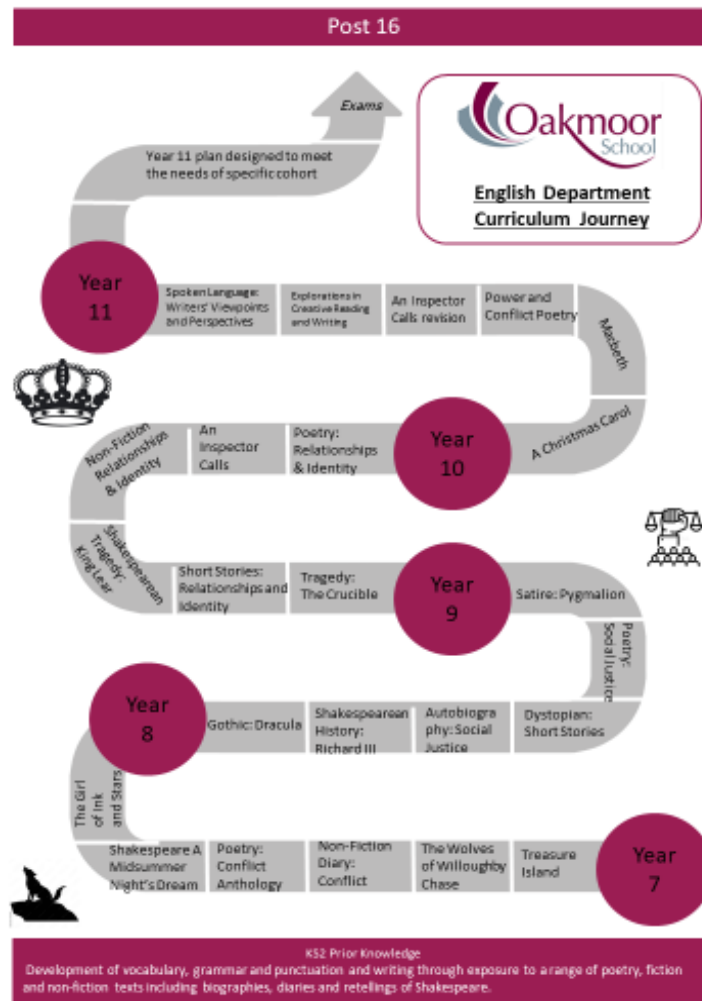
Post 16

Exams

Year 11 plan designed to meet the needs of specific cohort

Oakmoor School

English Department Curriculum Journey

Year 11

Spoken Language: Writers' Viewpoints and Perspectives

Explorations in Creative Reading and Writing

An Inspector Calls revision

Power and Conflict Poetry

Macbeth

A Christmas Carol

Year 10

Poetry: Relationships & Identity

An Inspector Calls

Non-Fiction Relationships & Identity

Shakespearean Tragedy: King Lear

Short Stories: Relationships and Identity

Tragedy: The Crucible

Year 9

Satire: Pygmalion

Poetry: Social Justice

Dystopian: Short Stories

Autobiography: Social Justice

Shakespearean History: Richard III

Gothic: Dracula

Year 8

The Girl of Ink and Stars

Shakespeare A Midsummer Night's Dream

Poetry: Conflict Anthology

Non-Fiction Diary: Conflict

The Wolves of Willoughby Chase

Treasure Island

Year 7

KS2 Prior Knowledge
Development of vocabulary, grammar and punctuation and writing through exposure to a range of poetry, fiction and non-fiction texts including biographies, diaries and retellings of Shakespeare.